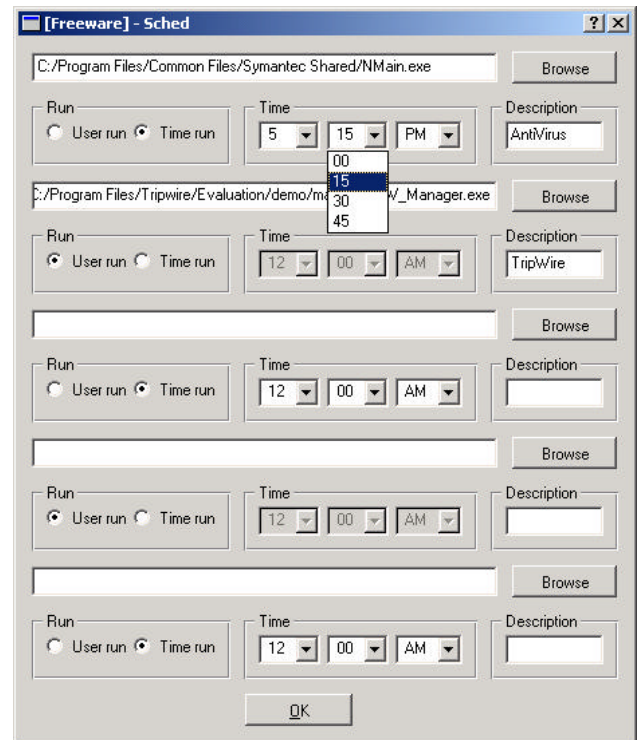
[Freeware] - Sched ? X

C:/Program Files/Common Files/Symantec Shared/NMain.exe Browse

Run
User run Time run

Time
5 15 PM
00
15
30
45

Description
AntiVirus

C:/Program Files/Tripwire/Evaluation/demo/m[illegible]V_Manager.exe Browse

Run
User run Time run

Time
12 00 AM

Description
TripWire

Browse

Run
User run Time run

Time
12 00 AM

Description

Browse

Run
User run Time run

Time
12 00 AM

Description

Browse

Run
User run Time run

Time
12 00 AM

Description

OK